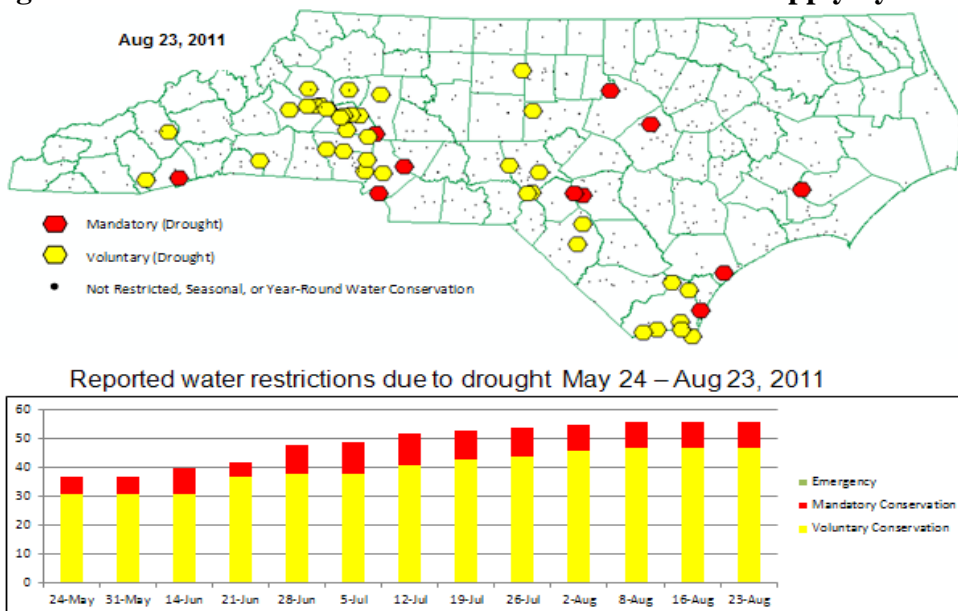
Aug 23, 2011

Mandatory (Drought)

Voluntary (Drought)

Not Restricted, Seasonal, or Year-Round Water Conservation

Reported water restrictions due to drought May 24 – Aug 23, 2011

60
50
40
30
20
10
0

24-May 31-May 14-Jun 21-Jun 28-Jun 5-Jul 12-Jul 19-Jul 26-Jul 2-Aug 8-Aug 16-Aug 23-Aug

Emergency
Mandatory Conservation
Voluntary Conservation